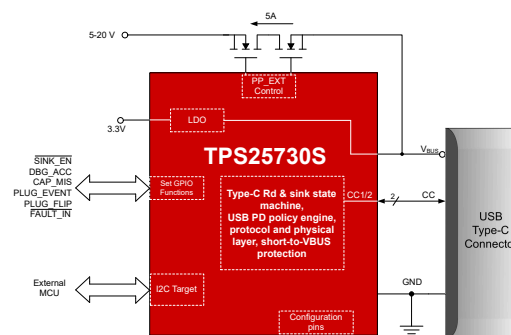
5A

5-20 V

PP_EXT Control

LDO

3.3V

TPS25730S

$V_{BUS}$

$\overline{SINK\_EN}$
DBG_ACC
CAP_MIS
PLUG_EVENT
PLUG_FLIP
$\overline{FAULT\_IN}$

Set GPIO Functions

Type-C Rd & sink state machine, USB PD policy engine, protocol and physical layer, short-to-VBUS protection

CC1/2

2

CC

USB Type-C Connector

External MCU

I2C Target

GND

Configuration pins